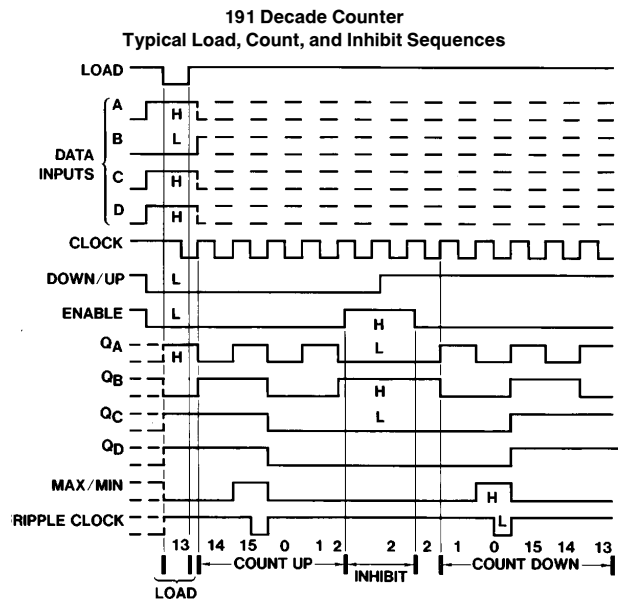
191 Decade Counter
Typical Load, Count, and Inhibit Sequences

LOAD

DATA INPUTS
A
B
C
D

H
L
H
H

CLOCK

DOWN/UP
L

ENABLE
L
H

$Q_A$
H
L

$Q_B$
H

$Q_C$
L

$Q_D$

MAX/MIN
H

RIPPLE CLOCK
L

13 14 15 0 1 2 2 2 1 0 15 14 13

LOAD
COUNT UP
INHIBIT
COUNT DOWN